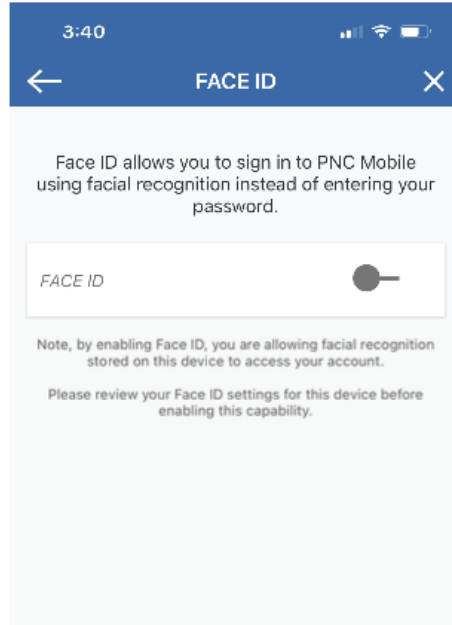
3:40

FACE ID

Face ID allows you to sign in to PNC Mobile using facial recognition instead of entering your password.

FACE ID

Note, by enabling Face ID, you are allowing facial recognition stored on this device to access your account.

Please review your Face ID settings for this device before enabling this capability.